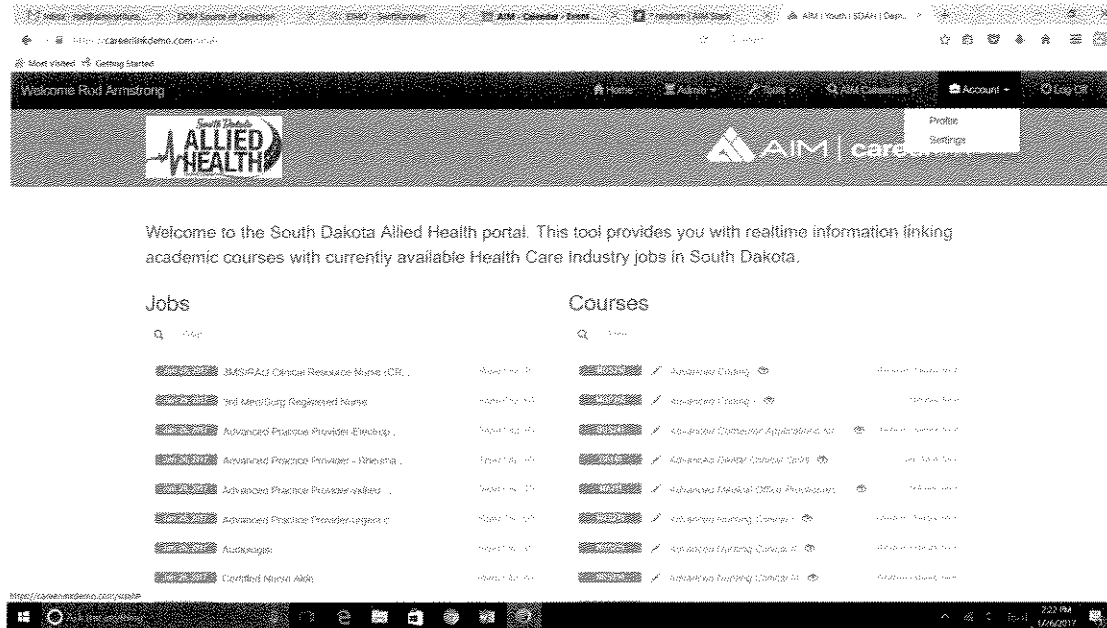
careerlinkdemo.com

Most Visited  Getting Started

Welcome Rod Armstrong

Home  Admin  Tools  AIM Careerlink  Account  Log Off

Profile
Settings

South Dakota ALLIED HEALTH

AIM | career

Welcome to the South Dakota Allied Health portal. This tool provides you with realtime information linking academic courses with currently available Health Care industry jobs in South Dakota.

Jobs

Courses

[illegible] 3MS/RAU Clinical Resource Nurse (CR...

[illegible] 3rd Med/Surg Registered Nurse

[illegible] Advanced Practice Provider-Electrop...

Jan 26 2017 Advanced Practice Provider - Rheuma...

Jan 26 2017 Advanced Practice Provider-Adult...

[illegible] Advanced Practice Provider-Urgent C...

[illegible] Audiologist

Jan 26 2017 Certified Nurse Aide

Advanced Coding

Advanced Coding

Advanced Computer Applications for

Advanced EKG Clinical Skills

Advanced Medical Office Procedures

Advanced Nursing Concepts

Advanced Nursing Concepts

Advanced Nursing Concepts

https://careerlinkdemo.com/sdahp

2:22 PM
1/26/2017